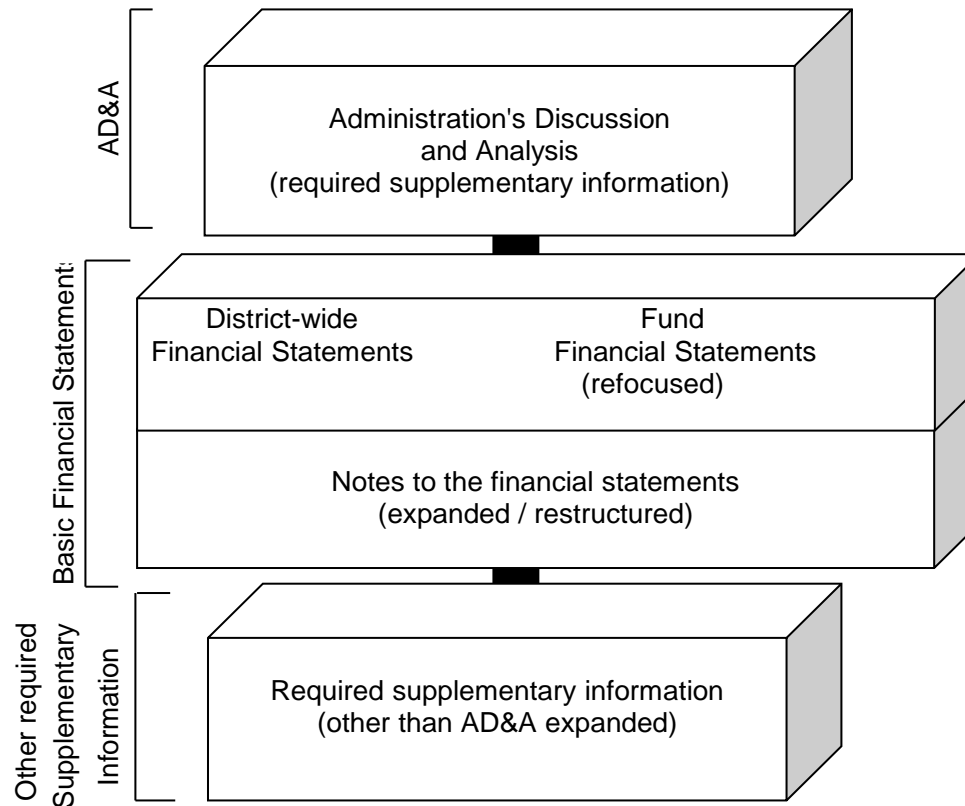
AD&A

Administration's Discussion and Analysis (required supplementary information)

Basic Financial Statements

District-wide Financial Statements

Fund Financial Statements (refocused)

Notes to the financial statements (expanded / restructured)

Other required Supplementary Information

Required supplementary information (other than AD&A expanded)